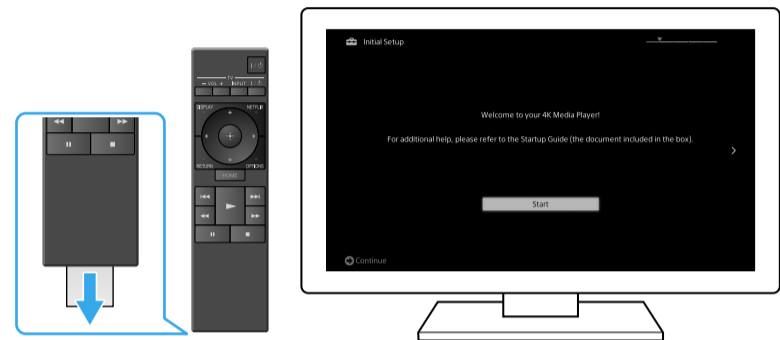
TV
— VOL +
INPUT
DISPLAY
NETFLIX
RETURN
OPTIONS
HOME

Initial Setup

Welcome to your 4K Media Player!

For additional help, please refer to the Startup Guide (the document included in the box).

Start

Continue